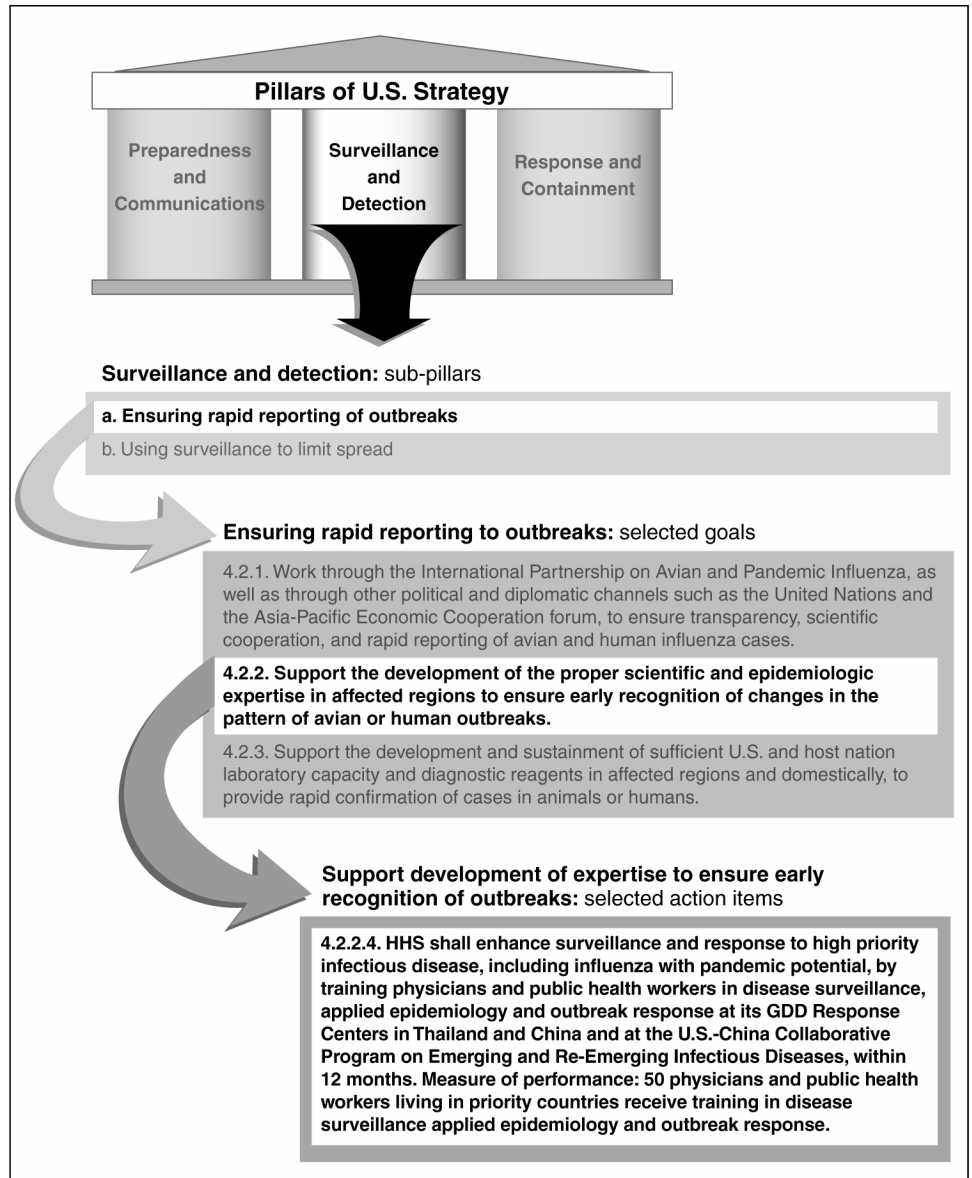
Pillars of U.S. Strategy

Preparedness and Communications

Surveillance and Detection

Response and Containment

Surveillance and detection: sub-pillars

a. Ensuring rapid reporting of outbreaks

b. Using surveillance to limit spread

Ensuring rapid reporting to outbreaks: selected goals

4.2.1. Work through the International Partnership on Avian and Pandemic Influenza, as well as through other political and diplomatic channels such as the United Nations and the Asia-Pacific Economic Cooperation forum, to ensure transparency, scientific cooperation, and rapid reporting of avian and human influenza cases.

4.2.2. Support the development of the proper scientific and epidemiologic expertise in affected regions to ensure early recognition of changes in the pattern of avian or human outbreaks.

4.2.3. Support the development and sustainment of sufficient U.S. and host nation laboratory capacity and diagnostic reagents in affected regions and domestically, to provide rapid confirmation of cases in animals or humans.

Support development of expertise to ensure early recognition of outbreaks: selected action items

4.2.2.4. HHS shall enhance surveillance and response to high priority infectious disease, including influenza with pandemic potential, by training physicians and public health workers in disease surveillance, applied epidemiology and outbreak response at its GDD Response Centers in Thailand and China and at the U.S.-China Collaborative Program on Emerging and Re-Emerging Infectious Diseases, within 12 months. Measure of performance: 50 physicians and public health workers living in priority countries receive training in disease surveillance applied epidemiology and outbreak response.